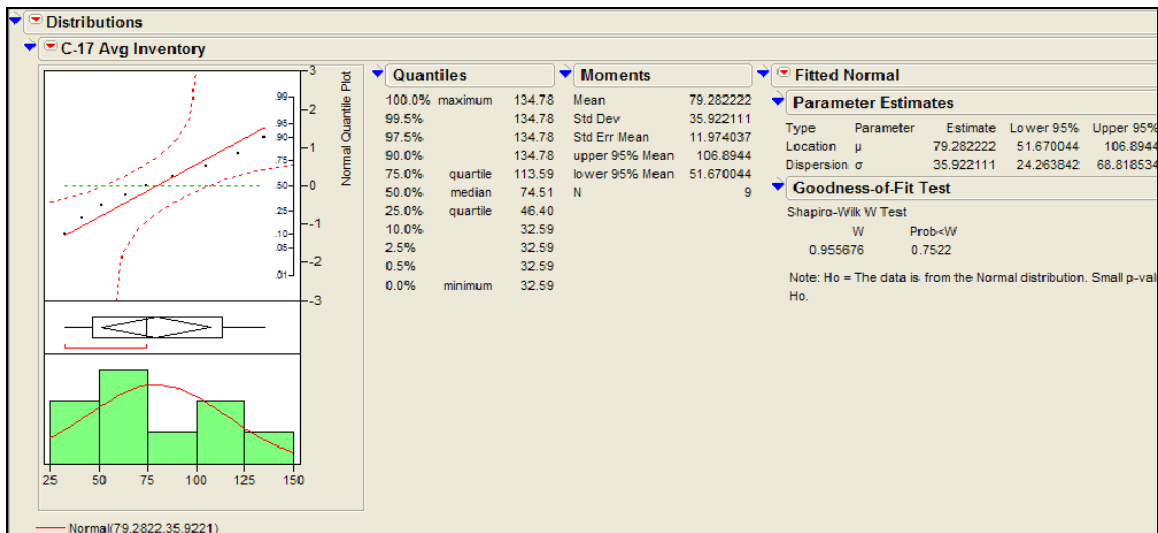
Distributions

C-17 Avg Inventory

.99 .95 .90 .75 .50 .25 .10 .05 .01

3 2 1 0 -1 -2 -3

Normal Quantile Plot

25 50 75 100 125 150

Normal(79.2822,35.9221)

Quantiles

| | | |
|---|---|---|
| 100.0% | maximum | 134.78 |
| 99.5% | | 134.78 |
| 97.5% | | 134.78 |
| 90.0% | | 134.78 |
| 75.0% | quartile | 113.59 |
| 50.0% | median | 74.51 |
| 25.0% | quartile | 46.40 |
| 10.0% | | 32.59 |
| 2.5% | | 32.59 |
| 0.5% | | 32.59 |
| 0.0% | minimum | 32.59 |

Moments

| | |
|---|---|
| Mean | 79.282222 |
| Std Dev | 35.922111 |
| Std Err Mean | 11.974037 |
| upper 95% Mean | 106.8944 |
| lower 95% Mean | 51.670044 |
| N | 9 |

Fitted Normal

Parameter Estimates

| Type | Parameter | Estimate | Lower 95% | Upper 95% |
|---|---|---|---|---|
| Location | μ | 79.282222 | 51.670044 | 106.8944 |
| Dispersion | σ | 35.922111 | 24.263842 | 68.818534 |

Goodness-of-Fit Test

Shapiro-Wilk W Test

| W | Prob<W |
|---|---|
| 0.955676 | 0.7522 |

Note: Ho = The data is from the Normal distribution. Small p-val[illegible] Ho.